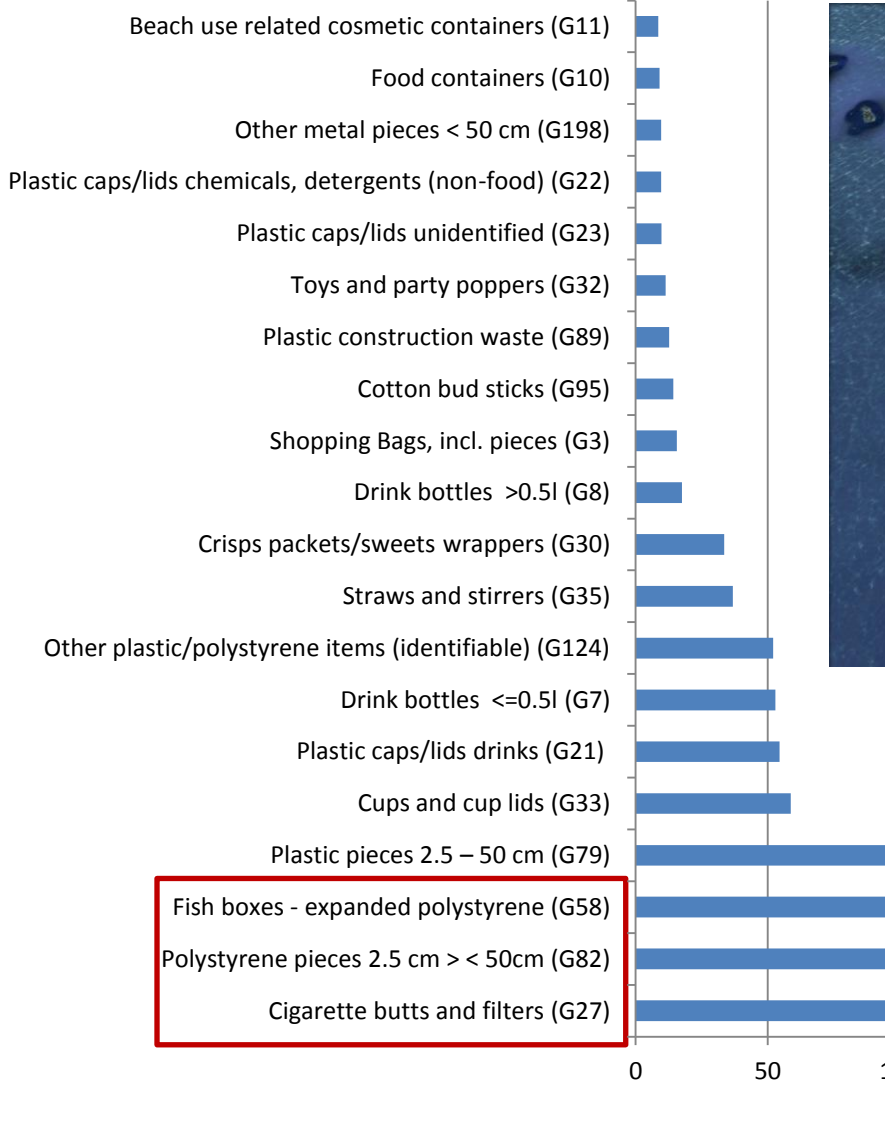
Beach use related cosmetic containers (G11)
Food containers (G10)
Other metal pieces < 50 cm (G198)
Plastic caps/lids chemicals, detergents (non-food) (G22)
Plastic caps/lids unidentified (G23)
Toys and party poppers (G32)
Plastic construction waste (G89)
Cotton bud sticks (G95)
Shopping Bags, incl. pieces (G3)
Drink bottles >0.5l (G8)
Crisps packets/sweets wrappers (G30)
Straws and stirrers (G35)
Other plastic/polystyrene items (identifiable) (G124)
Drink bottles <=0.5l (G7)
Plastic caps/lids drinks (G21)
Cups and cup lids (G33)
Plastic pieces 2.5 – 50 cm (G79)
Fish boxes - expanded polystyrene (G58)
Polystyrene pieces 2.5 cm > < 50cm (G82)
Cigarette butts and filters (G27)

0
50
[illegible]